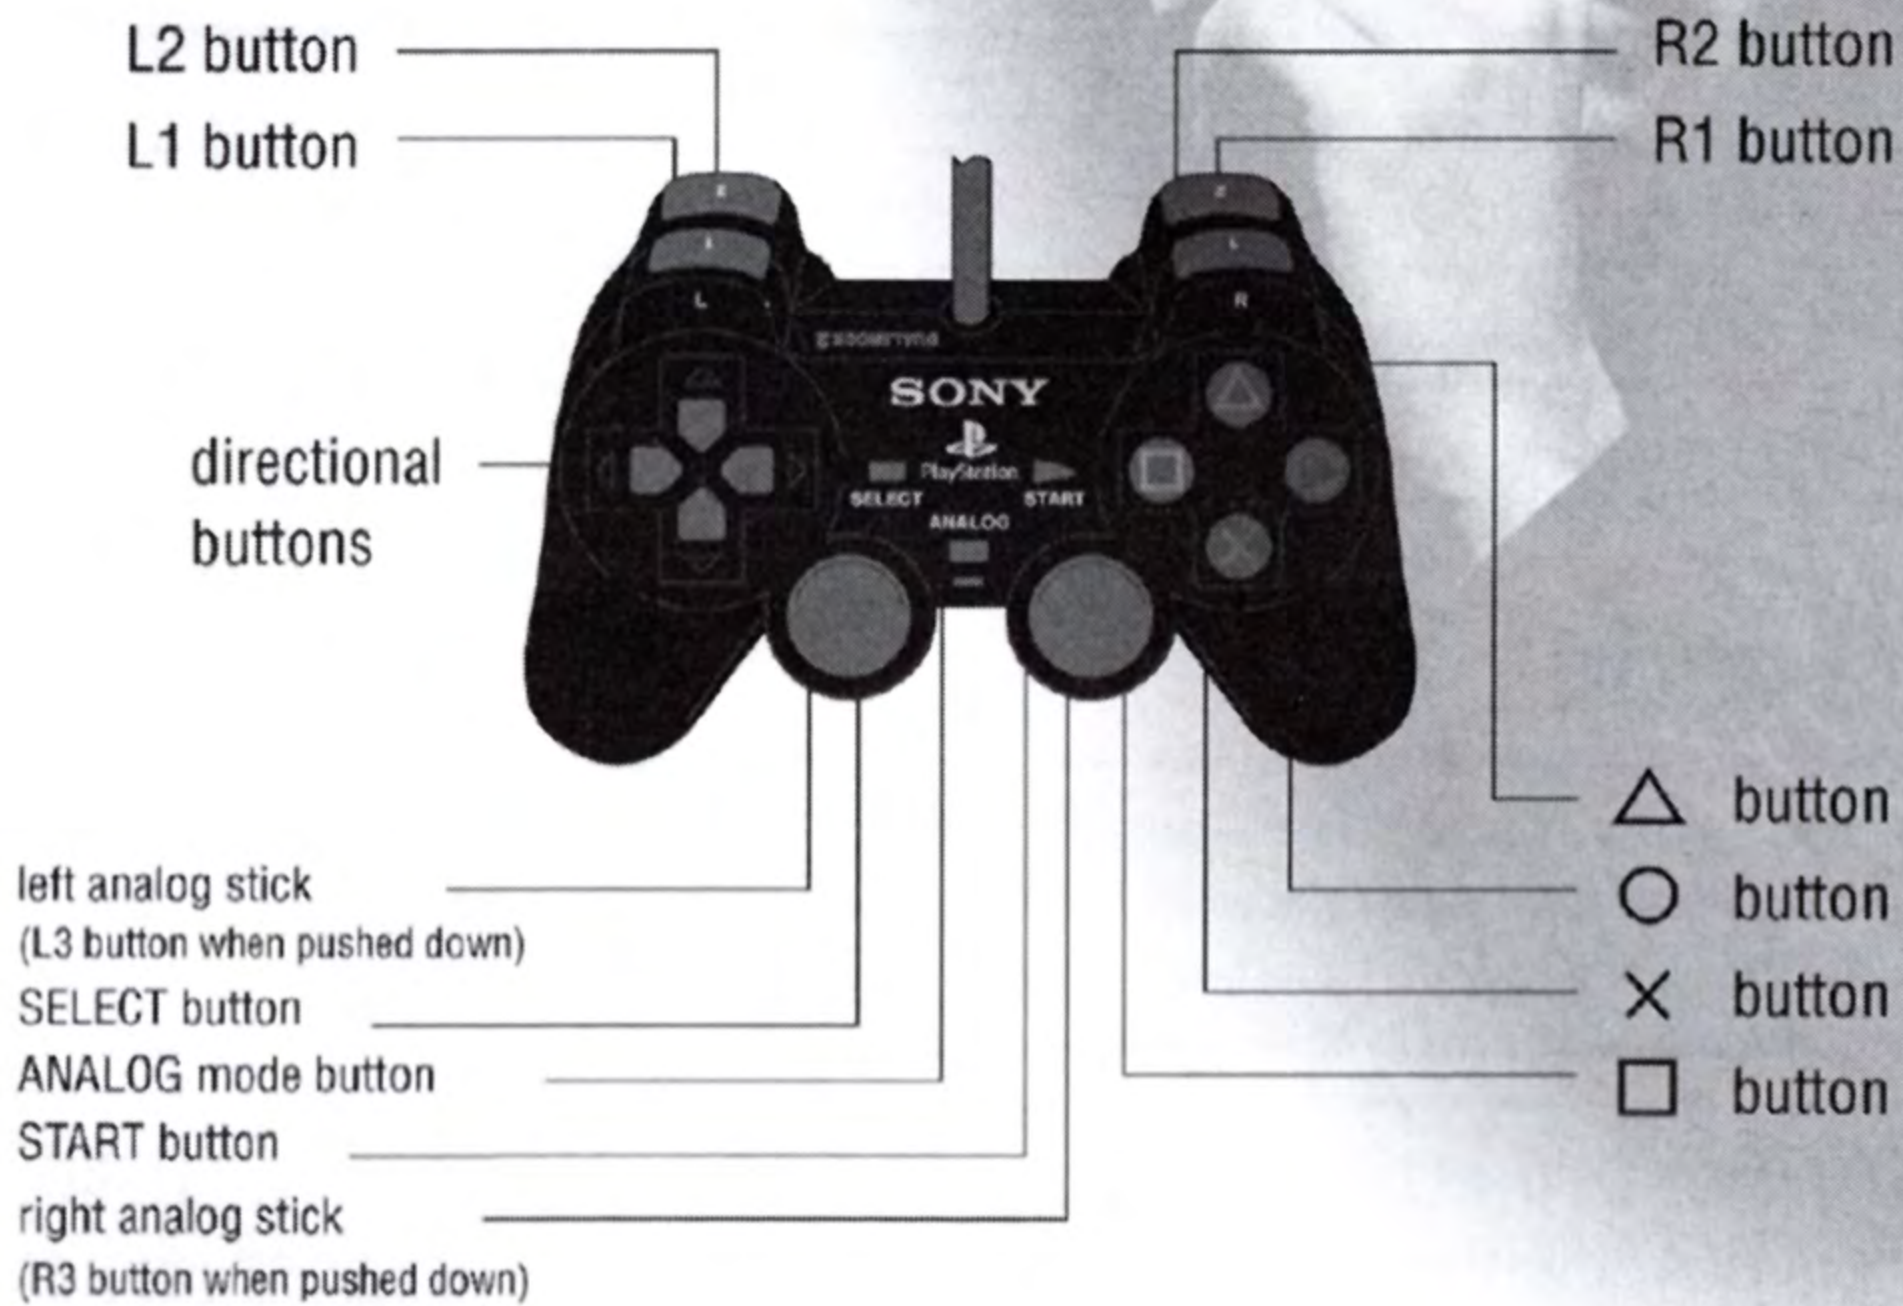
L2 button
L1 button
R2 button
R1 button

directional buttons

SONY
PlayStation
SELECT
START
ANALOG
L
R
DUALSHOCK 2

△ button
○ button
✕ button
□ button

left analog stick
(L3 button when pushed down)
SELECT button
ANALOG mode button
START button
right analog stick
(R3 button when pushed down)